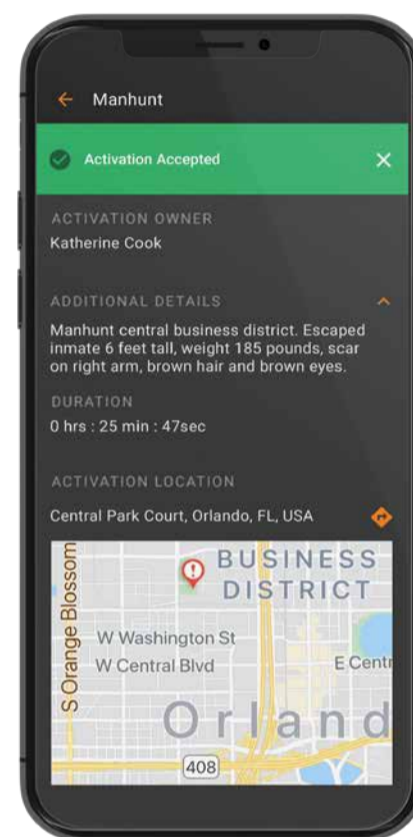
Manhunt

Activation Accepted

ACTIVATION OWNER
Katherine Cook

ADDITIONAL DETAILS
Manhunt central business district. Escaped inmate 6 feet tall, weight 185 pounds, scar on right arm, brown hair and brown eyes.

DURATION
0 hrs : 25 min : 47sec

ACTIVATION LOCATION
Central Park Court, Orlando, FL, USA

BUSINESS DISTRICT
S Orange Blossom
W Washington St
W Central Blvd
E Centr
Orland
408